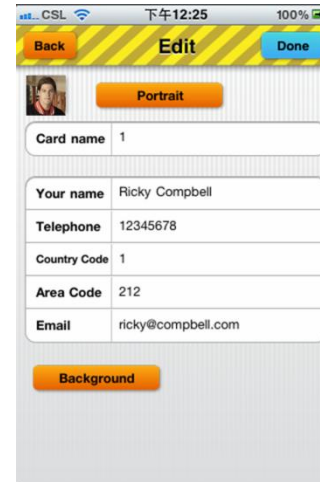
CSL 下午12:25 100%

Back

Edit

Done

Portrait

| Card name | 1 |
|---|---|

| Your name | Ricky Compbell |
|---|---|
| Telephone | 12345678 |
| Country Code | 1 |
| Area Code | 212 |
| Email | ricky@compbell.com |

Background